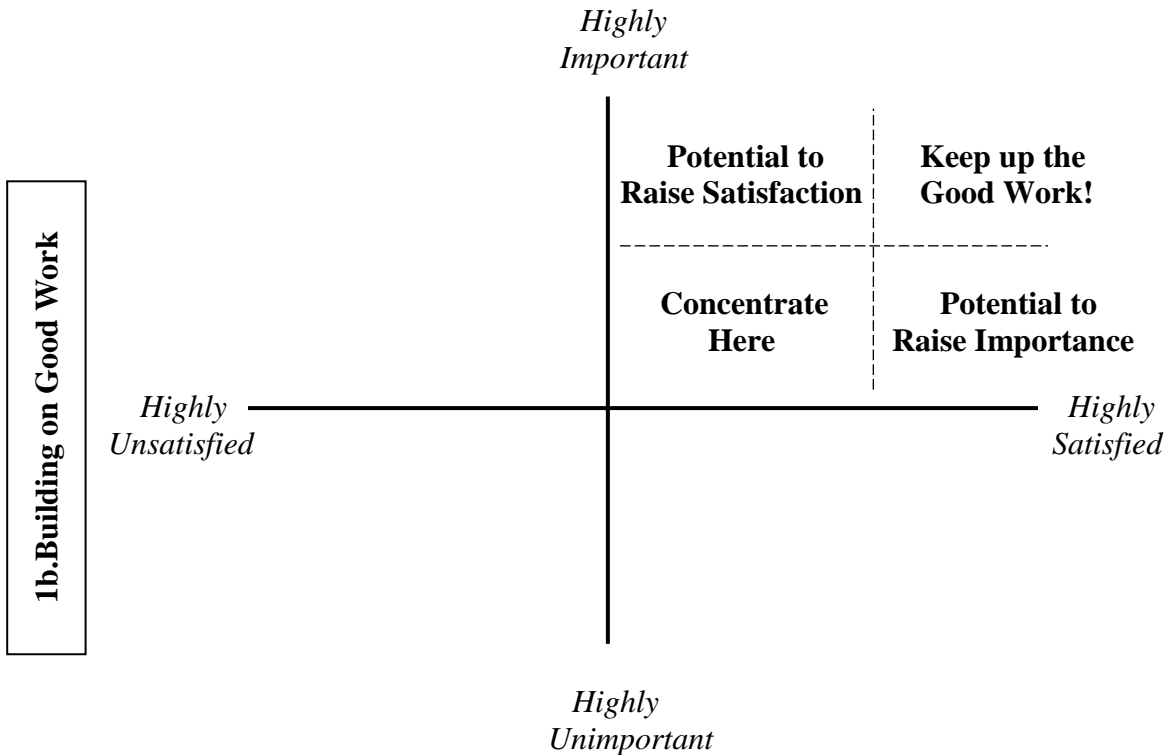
1b.Building on Good Work

Highly Important

Potential to Raise Satisfaction

Keep up the Good Work!

Concentrate Here

Potential to Raise Importance

Highly Unsatisfied

Highly Satisfied

Highly Unimportant